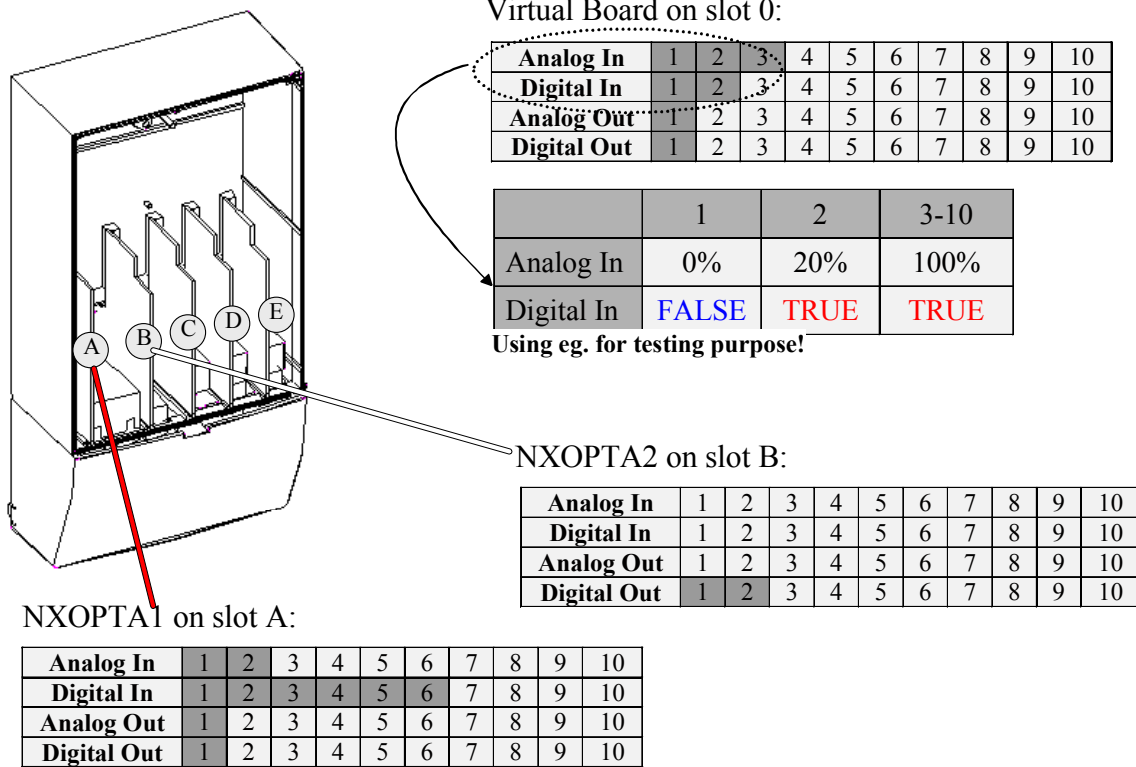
Virtual Board on slot 0:

| Analog In | 1 | 2 | 3 | 4 | 5 | 6 | 7 | 8 | 9 | 10 |
|---|---|---|---|---|---|---|---|---|---|---|
| Digital In | 1 | 2 | 3 | 4 | 5 | 6 | 7 | 8 | 9 | 10 |
| Analog Out | 1 | 2 | 3 | 4 | 5 | 6 | 7 | 8 | 9 | 10 |
| Digital Out | 1 | 2 | 3 | 4 | 5 | 6 | 7 | 8 | 9 | 10 |

| | 1 | 2 | 3-10 |
|---|---|---|---|
| Analog In | 0% | 20% | 100% |
| Digital In | FALSE | TRUE | TRUE |

Using eg. for testing purpose!

A B C D E

NXOPTA2 on slot B:

| Analog In | 1 | 2 | 3 | 4 | 5 | 6 | 7 | 8 | 9 | 10 |
|---|---|---|---|---|---|---|---|---|---|---|
| Digital In | 1 | 2 | 3 | 4 | 5 | 6 | 7 | 8 | 9 | 10 |
| Analog Out | 1 | 2 | 3 | 4 | 5 | 6 | 7 | 8 | 9 | 10 |
| Digital Out | 1 | 2 | 3 | 4 | 5 | 6 | 7 | 8 | 9 | 10 |

NXOPTA1 on slot A:

| Analog In | 1 | 2 | 3 | 4 | 5 | 6 | 7 | 8 | 9 | 10 |
|---|---|---|---|---|---|---|---|---|---|---|
| Digital In | 1 | 2 | 3 | 4 | 5 | 6 | 7 | 8 | 9 | 10 |
| Analog Out | 1 | 2 | 3 | 4 | 5 | 6 | 7 | 8 | 9 | 10 |
| Digital Out | 1 | 2 | 3 | 4 | 5 | 6 | 7 | 8 | 9 | 10 |